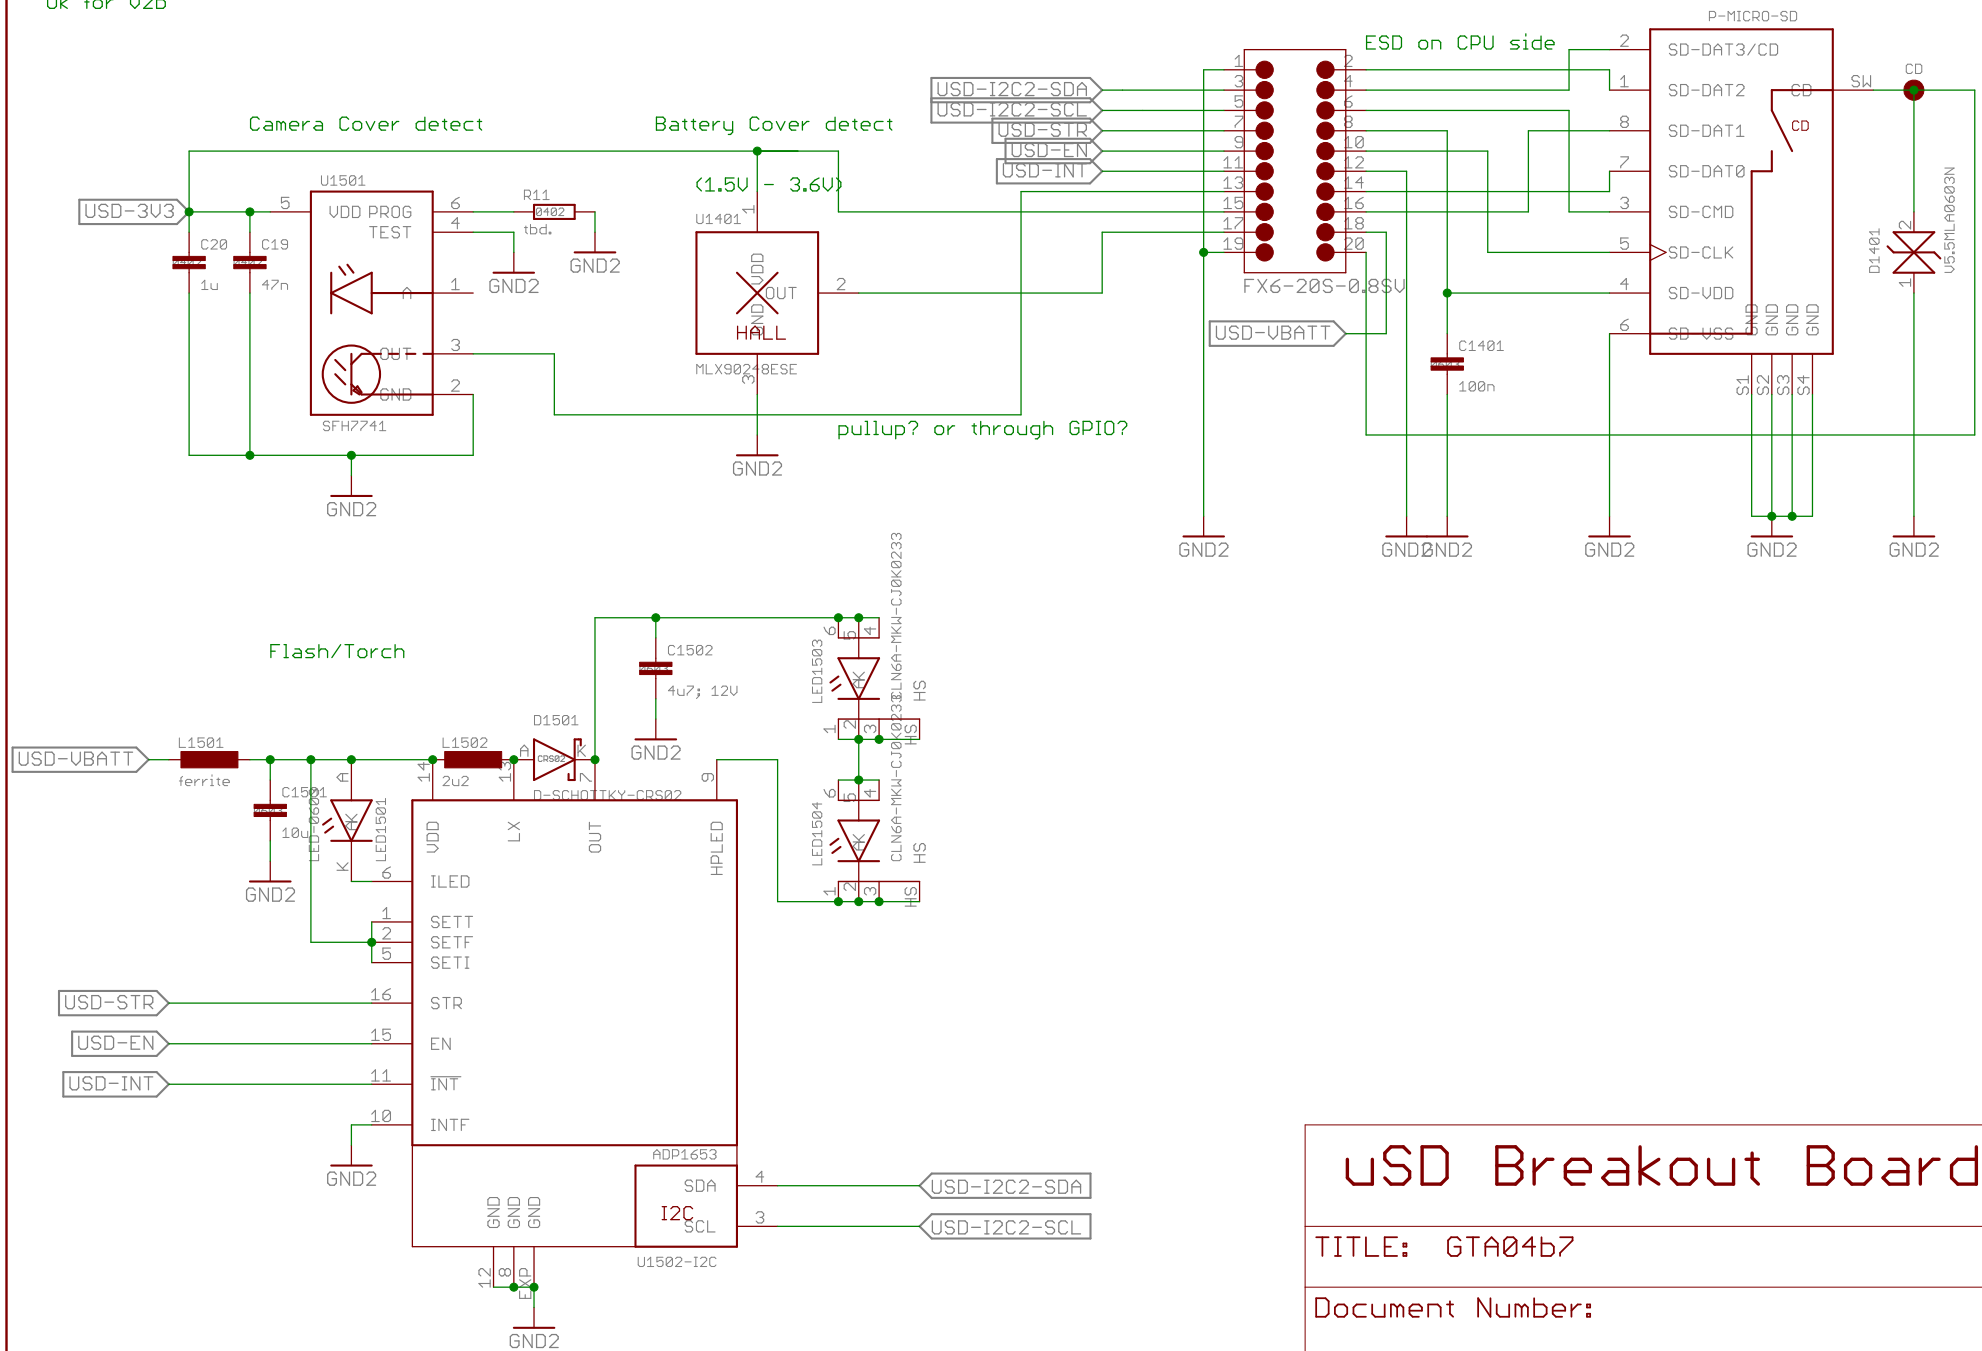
Ok for V2b

Camera Cover detect

Battery Cover detect

ESD on CPU side

P-MICRO-SD

USD-3V3
C20
1u
C19
47n
U1501
VDD PROG
TEST
5
6
4
1
3
2
A
OUT
GND
SFH7741
R11
0402
tbd.
GND2
GND2
GND2

(1.5V - 3.6V)
U1401
1
VDD
OUT
GND
HALL
2
3
MLX90248ESE
GND2

pullup? or through GPIO?

USD-I2C2-SDA
USD-I2C2-SCL
USD-STR
USD-EN
USD-INT
1 2
3 4
5 6
7 8
9 10
11 12
13 14
15 16
17 18
19 20
FX6-20S-0.8SV
USD-VBATT
C1401
100n

2 SD-DAT3/CD
1 SD-DAT2
8 SD-DAT1
7 SD-DAT0
3 SD-CMD
5 SD-CLK
4 SD-VDD
6 SD-VSS
CD
CD
SW
CD
GND GND GND GND
S1 S2 S3 S4
D1401
2
1
V5.5MLA0603N

GND2 GND2GND2 GND2 GND2 GND2 GND2

Flash/Torch

USD-VBATT
L1501
ferrite
C1501
10u
GND2
LED-0603
A
K
LED1501
L1502
2u2
14
13
D1501
A
K
CRS02
D-SCHOTTKY-CRS02
7
C1502
4u7; 12V
GND2
9
VDD
LX
OUT
HPLED
6 ILED
1 SETT
2 SETF
5 SETI
USD-STR 16 STR
USD-EN 15 EN
USD-INT 11 $\overline{INT}$
10 INTF
GND2
ADP1653
4 SDA
I2C
3 SCL
U1502-I2C
USD-I2C2-SDA
USD-I2C2-SCL
GND GND GND
12 8 EXP
GND2

LED1503
6 5 4
A K
1 2 3
CLN6A-MKW-CJ0K0233
HS
HS
LED1504
6 5 4
A K
1 2 3
CLN6A-MKW-CJ0K0233
HS
HS

uSD Breakout Board
TITLE: GTA04b7
Document Number: